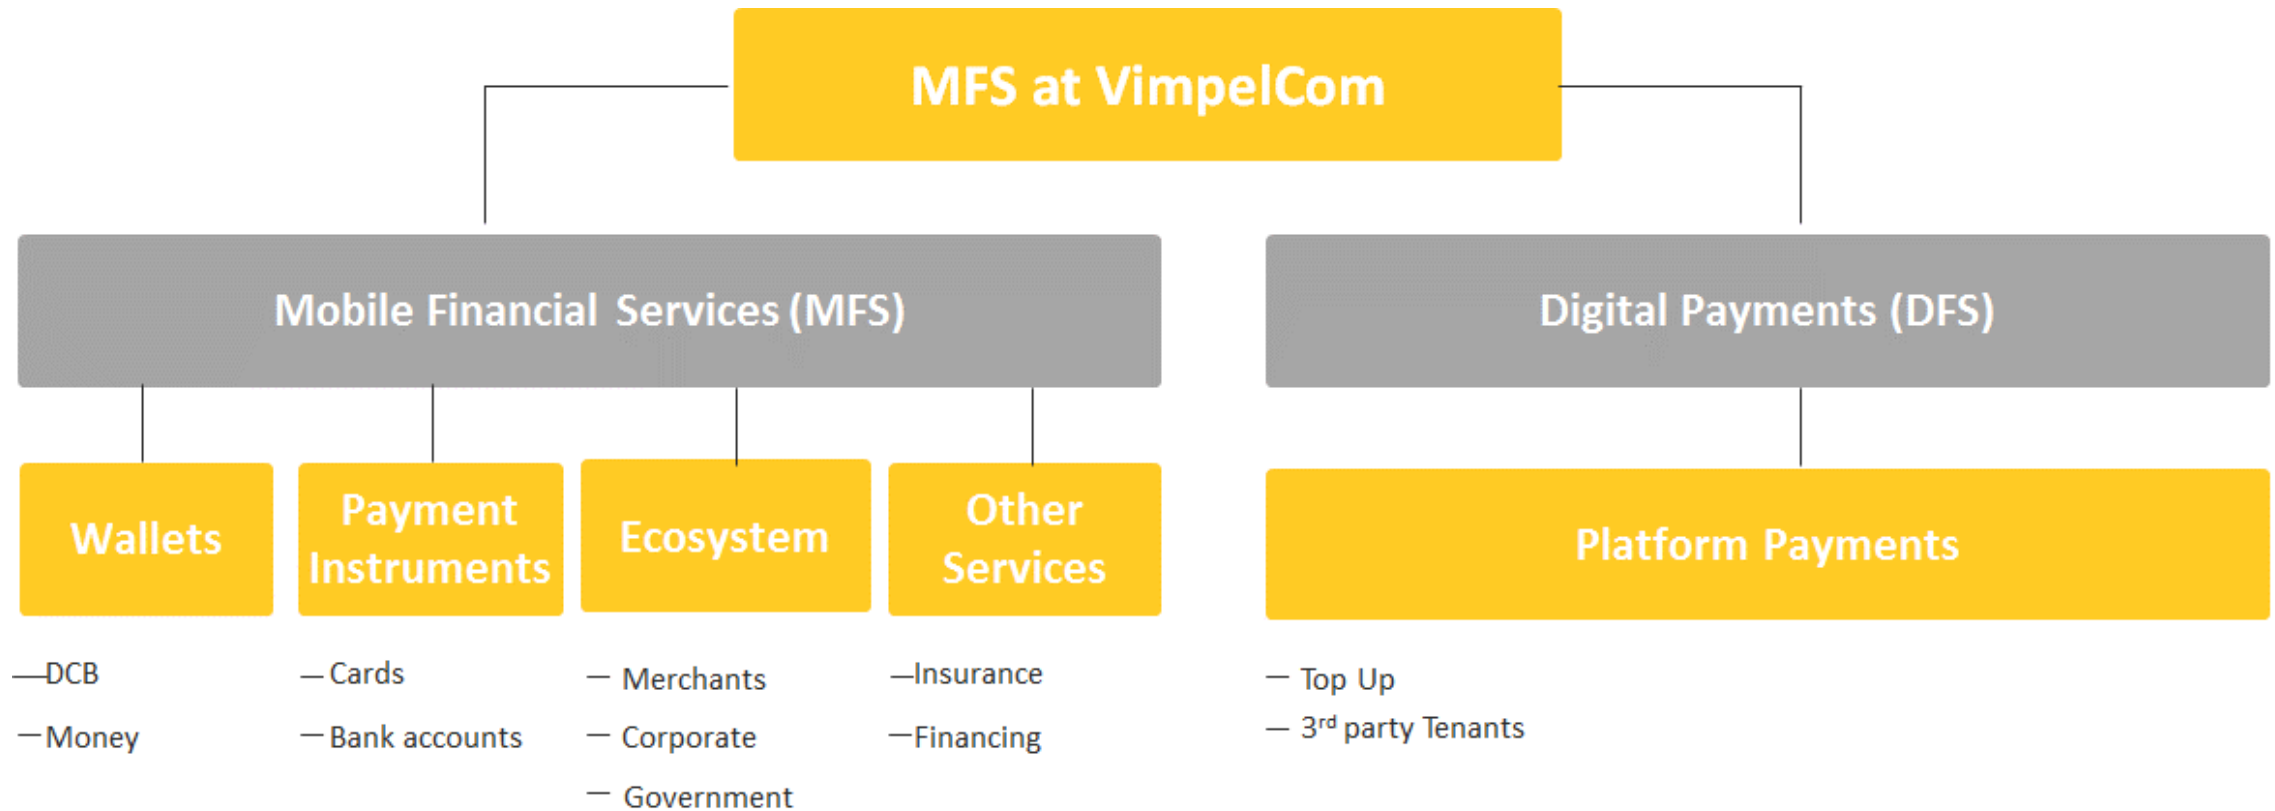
MFS at VimpelCom

Mobile Financial Services (MFS)

Digital Payments (DFS)

Wallets

Payment Instruments

Ecosystem

Other Services

Platform Payments

—DCB
—Money

— Cards
— Bank accounts

— Merchants
— Corporate
— Government

—Insurance
—Financing

— Top Up
— 3$^{rd}$ party Tenants